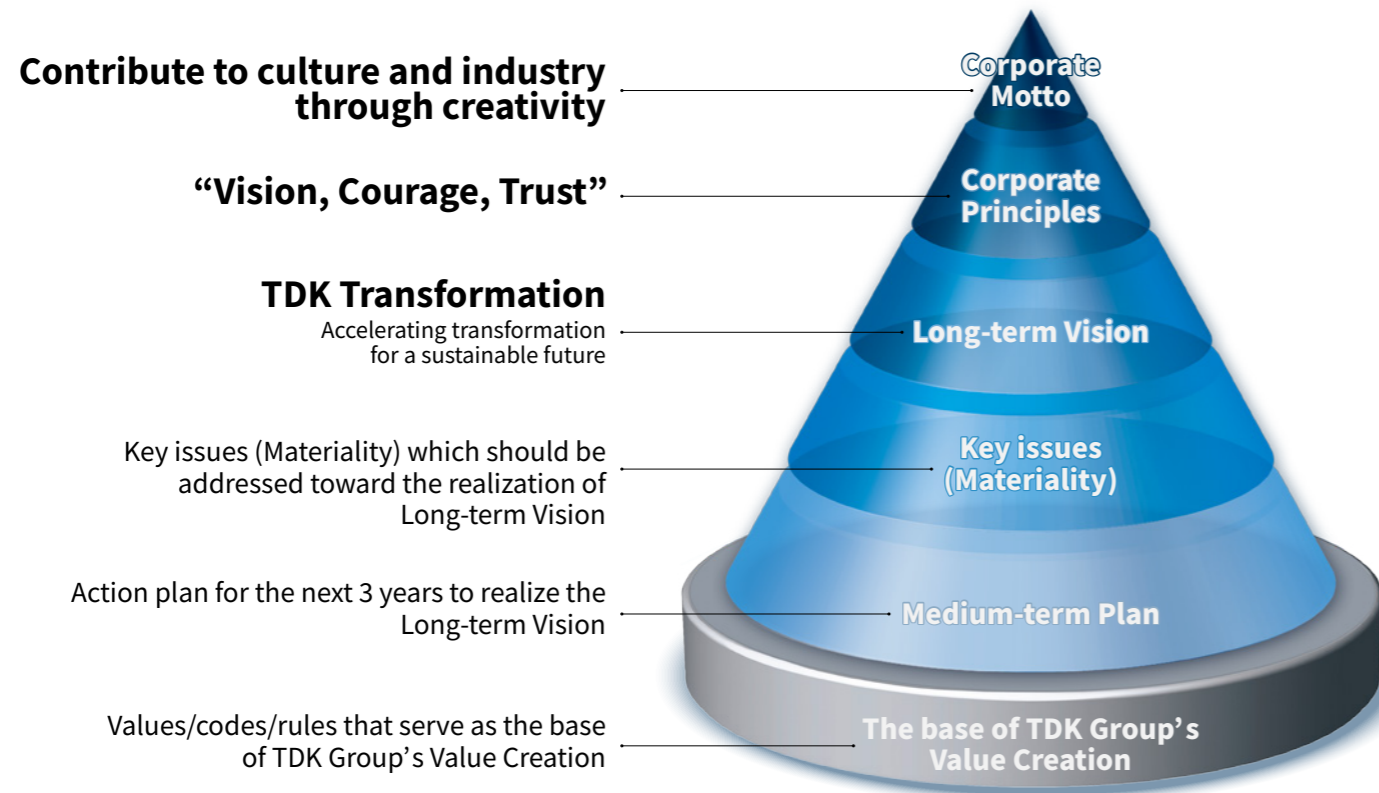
Contribute to culture and industry through creativity

Corporate Motto

“Vision, Courage, Trust”

Corporate Principles

TDK Transformation
Accelerating transformation for a sustainable future

Long-term Vision

Key issues (Materiality) which should be addressed toward the realization of Long-term Vision

Key issues (Materiality)

Action plan for the next 3 years to realize the Long-term Vision

Medium-term Plan

Values/codes/rules that serve as the base of TDK Group’s Value Creation

The base of TDK Group’s Value Creation